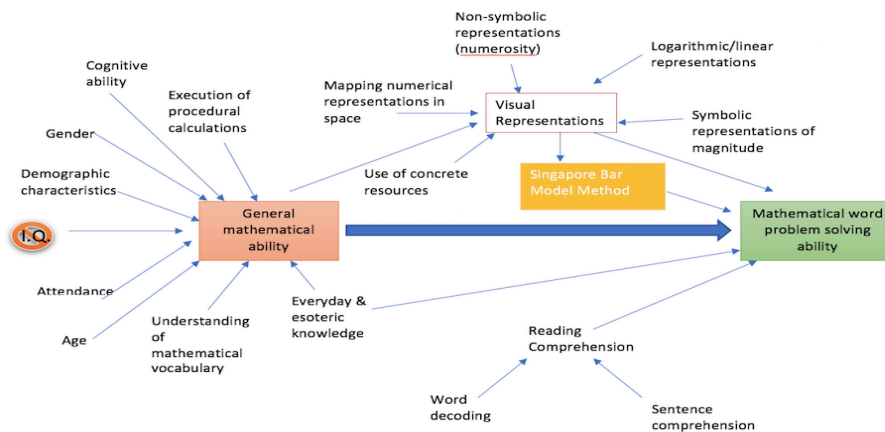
Non-symbolic representations (numerosity)

Logarithmic/linear representations

Cognitive ability

Execution of procedural calculations

Mapping numerical representations in space

Visual Representations

Gender

Symbolic representations of magnitude

Demographic characteristics

Use of concrete resources

Singapore Bar Model Method

I.Q.

General mathematical ability

Mathematical word problem solving ability

Attendance

Everyday & esoteric knowledge

Age

Understanding of mathematical vocabulary

Reading Comprehension

Word decoding

Sentence comprehension